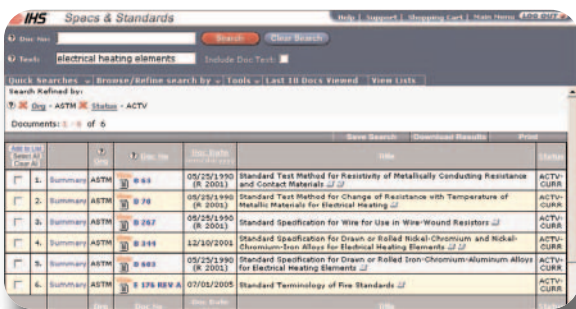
IHS Spcs & Standards

Help | Support | Shopping Cart | Main Menu | LOG OUT

Doc No:

Search   Clear Search

Text: electrical heating elements   Include Doc Text:

Quick Searches | Browse/Refine search by | Tools | Last 10 Docs Viewed | View Lists

Search Refined by:

Org - ASTM  Status - ACTV

Documents: 1 - 6 of 6

Save Search   Download Results   Print

| Add to List Select All Clear All | | | Org | Doc No | Doc Date | Title | Status |
|---|---|---|---|---|---|---|---|
| | 1. | Summary | ASTM | B 63 | 05/25/1990 (R 2001) | Standard Test Method for Resistivity of Metallically Conducting Resistance and Contact Materials | ACTV-CURR |
| | 2. | Summary | ASTM | B 70 | 05/25/1990 (R 2001) | Standard Test Method for Change of Resistance with Temperature of Metallic Materials for Electrical Heating | ACTV-CURR |
| | 3. | Summary | ASTM | B 267 | 05/25/1990 (R 2001) | Standard Specification for Wire for Use in Wire-Wound Resistors | ACTV-CURR |
| | 4. | Summary | ASTM | B 344 | 12/10/2001 | Standard Specification for Drawn or Rolled Nickel-Chromium and Nickel-Chromium-Iron Alloys for Electrical Heating Elements | ACTV-CURR |
| | 5. | Summary | ASTM | B 603 | 05/25/1990 (R 2001) | Standard Specification for Drawn or Rolled Iron-Chromium-Aluminum Alloys for Electrical Heating Elements | ACTV-CURR |
| | 6. | Summary | ASTM | E 176 REV A | 07/01/2005 | Standard Terminology of Fire Standards | ACTV-CURR |
| | | | Org | Doc No | Doc Date | Title | Status |